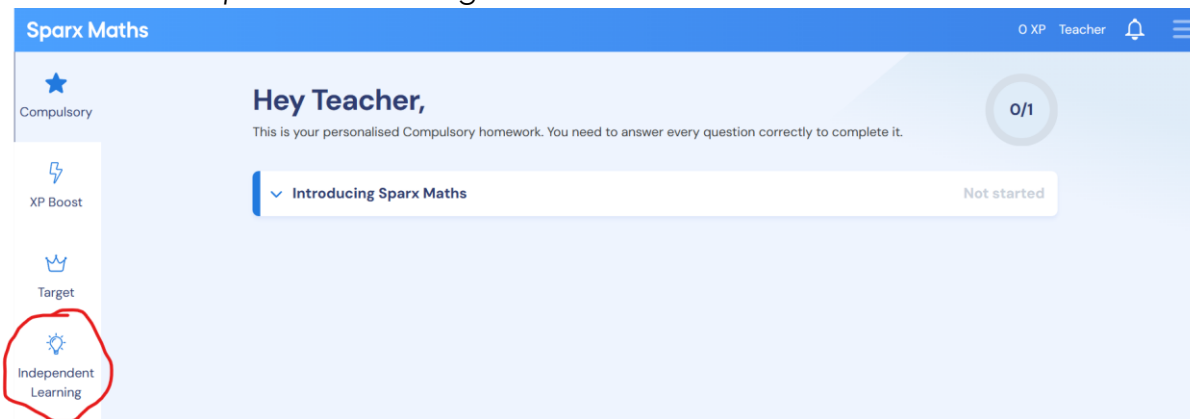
Sparx Maths

0 XP Teacher

Compulsory

XP Boost

Target

Independent Learning

Hey Teacher,

This is your personalised Compulsory homework. You need to answer every question correctly to complete it.

0/1

Introducing Sparx Maths

Not started